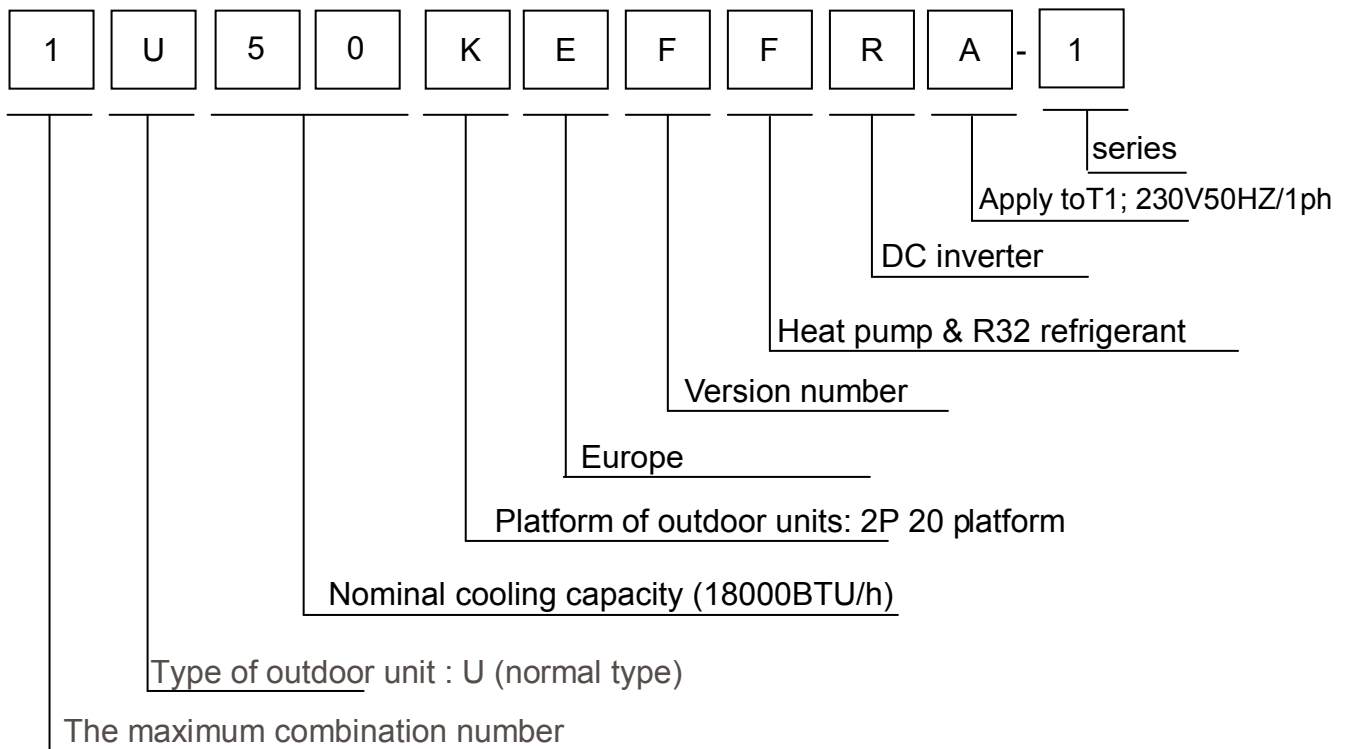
1 U 5 0 K E F F R A - 1

series

Apply toT1; 230V50HZ/1ph

DC inverter

Heat pump & R32 refrigerant

Version number

Europe

Platform of outdoor units: 2P 20 platform

Nominal cooling capacity (18000BTU/h)

Type of outdoor unit : U (normal type)

The maximum combination number